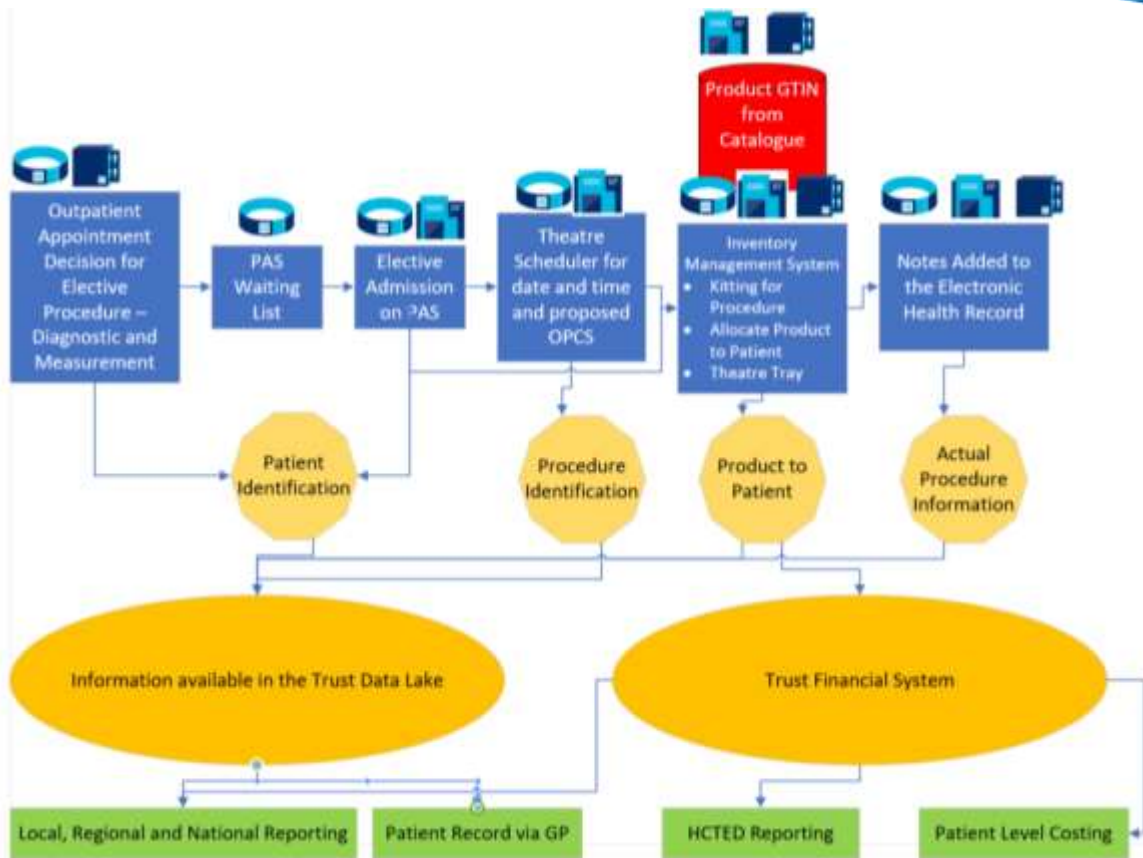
Product GTIN from Catalogue

Outpatient Appointment Decision for Elective Procedure – Diagnostic and Measurement

PAS Waiting List

Elective Admission on PAS

Theatre Scheduler for date and time and proposed OPCS

Inventory Management System
• Kitting for Procedure
• Allocate Product to Patient
• Theatre Tray

Notes Added to the Electronic Health Record

Patient Identification

Procedure Identification

Product to Patient

Actual Procedure Information

Information available in the Trust Data Lake

Trust Financial System

Local, Regional and National Reporting

Patient Record via GP

HCTED Reporting

Patient Level Costing